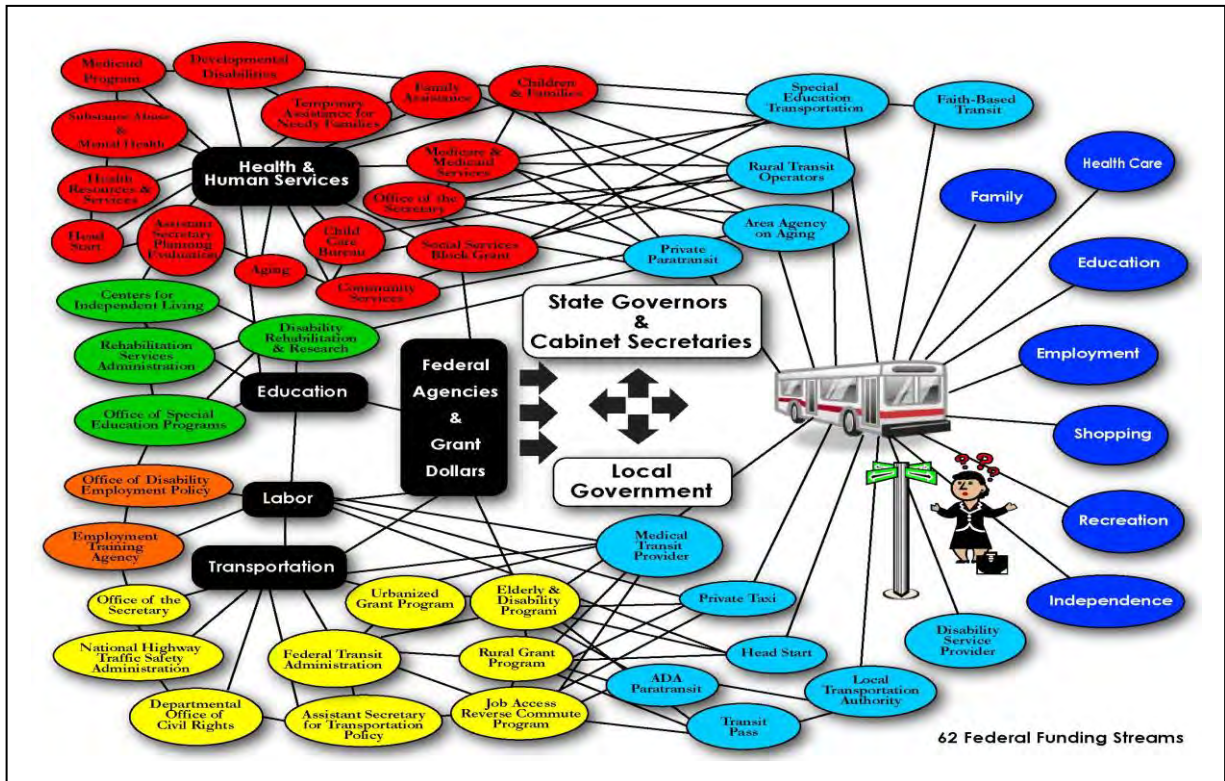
Medicaid Program

Developmental Disabilities

Family Assistance

Children & Families

Substance Abuse & Mental Health

Temporary Assistance for Needy Families

Health Resources & Services

Health & Human Services

Medicare & Medicaid Services

Office of the Secretary

Head Start

Assistant Secretary Planning Evaluation

Child Care Bureau

Social Services Block Grant

Aging

Community Services

Centers for Independent Living

Disability Rehabilitation & Research

Rehabilitation Services Administration

Education

Office of Special Education Programs

Office of Disability Employment Policy

Labor

Employment Training Agency

Transportation

Office of the Secretary

Urbanized Grant Program

Elderly & Disability Program

National Highway Traffic Safety Administration

Federal Transit Administration

Rural Grant Program

Departmental Office of Civil Rights

Assistant Secretary for Transportation Policy

Job Access Reverse Commute Program

Special Education Transportation

Faith-Based Transit

Rural Transit Operators

Area Agency on Aging

Private Paratransit

State Governors & Cabinet Secretaries

Federal Agencies & Grant Dollars

Local Government

Medical Transit Provider

Private Taxi

Head Start

ADA Paratransit

Transit Pass

Local Transportation Authority

Disability Service Provider

Health Care

Family

Education

Employment

Shopping

Recreation

Independence

62 Federal Funding Streams